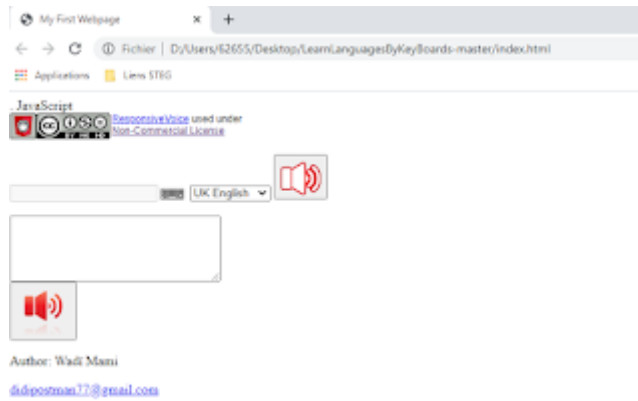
My First Webpage ×

Fichier | D:/Users/62655/Desktop/LearnLanguagesByKeyBoards-master/index.html

Applications Liens STEG

. JavaScript

ResponsiveVoice used under Non-Commercial License

UK English

Author: Wadi Mami

didipostman77@gmail.com